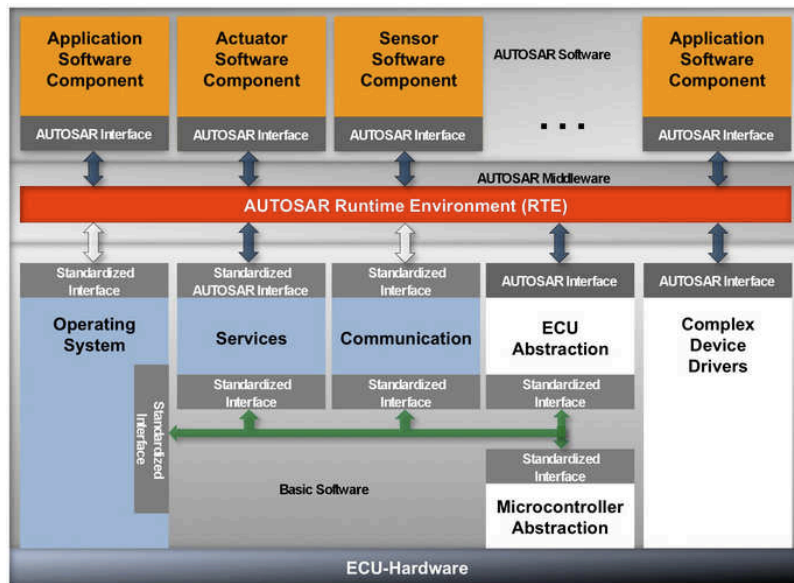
Application Software Component

AUTOSAR Interface

Actuator Software Component

AUTOSAR Interface

Sensor Software Component

AUTOSAR Interface

AUTOSAR Software

. . .

Application Software Component

AUTOSAR Interface

AUTOSAR Middleware

AUTOSAR Runtime Environment (RTE)

Standardized Interface

Operating System

Standardized Interface

Standardized AUTOSAR Interface

Services

Standardized Interface

Standardized Interface

Communication

Standardized Interface

AUTOSAR Interface

ECU Abstraction

Standardized Interface

Standardized Interface

Microcontroller Abstraction

AUTOSAR Interface

Complex Device Drivers

Basic Software

ECU-Hardware